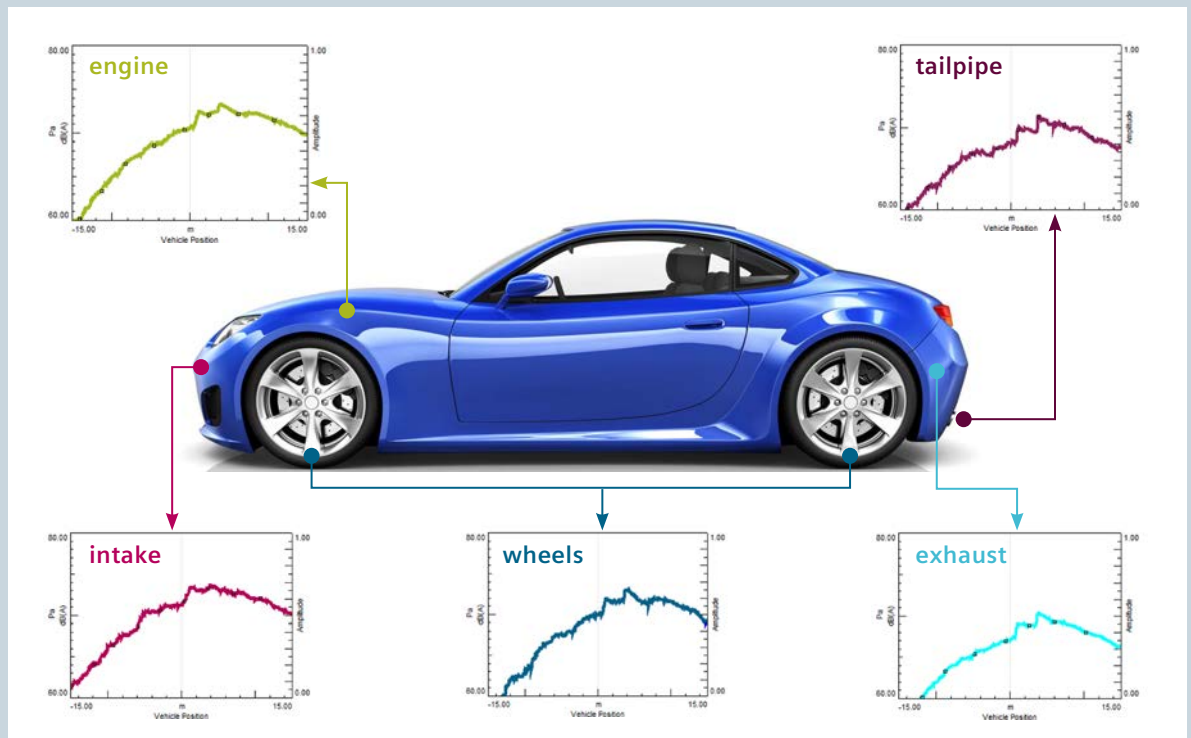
80.00
engine
1.00
Pa
dB(A)
Amplitude
60.00
0.00
-15.00
m
15.00
Vehicle Position

80.00
tailpipe
1.00
Pa
dB(A)
Amplitude
60.00
0.00
-15.00
m
15.00
Vehicle Position

80.00
intake
1.00
Pa
dB(A)
Amplitude
60.00
0.00
-15.00
m
15.00
Vehicle Position

80.00
wheels
1.00
Pa
dB(A)
Amplitude
60.00
0.00
-15.00
m
15.00
Vehicle Position

80.00
exhaust
1.00
Pa
dB(A)
Amplitude
60.00
0.00
-15.00
m
15.00
Vehicle Position